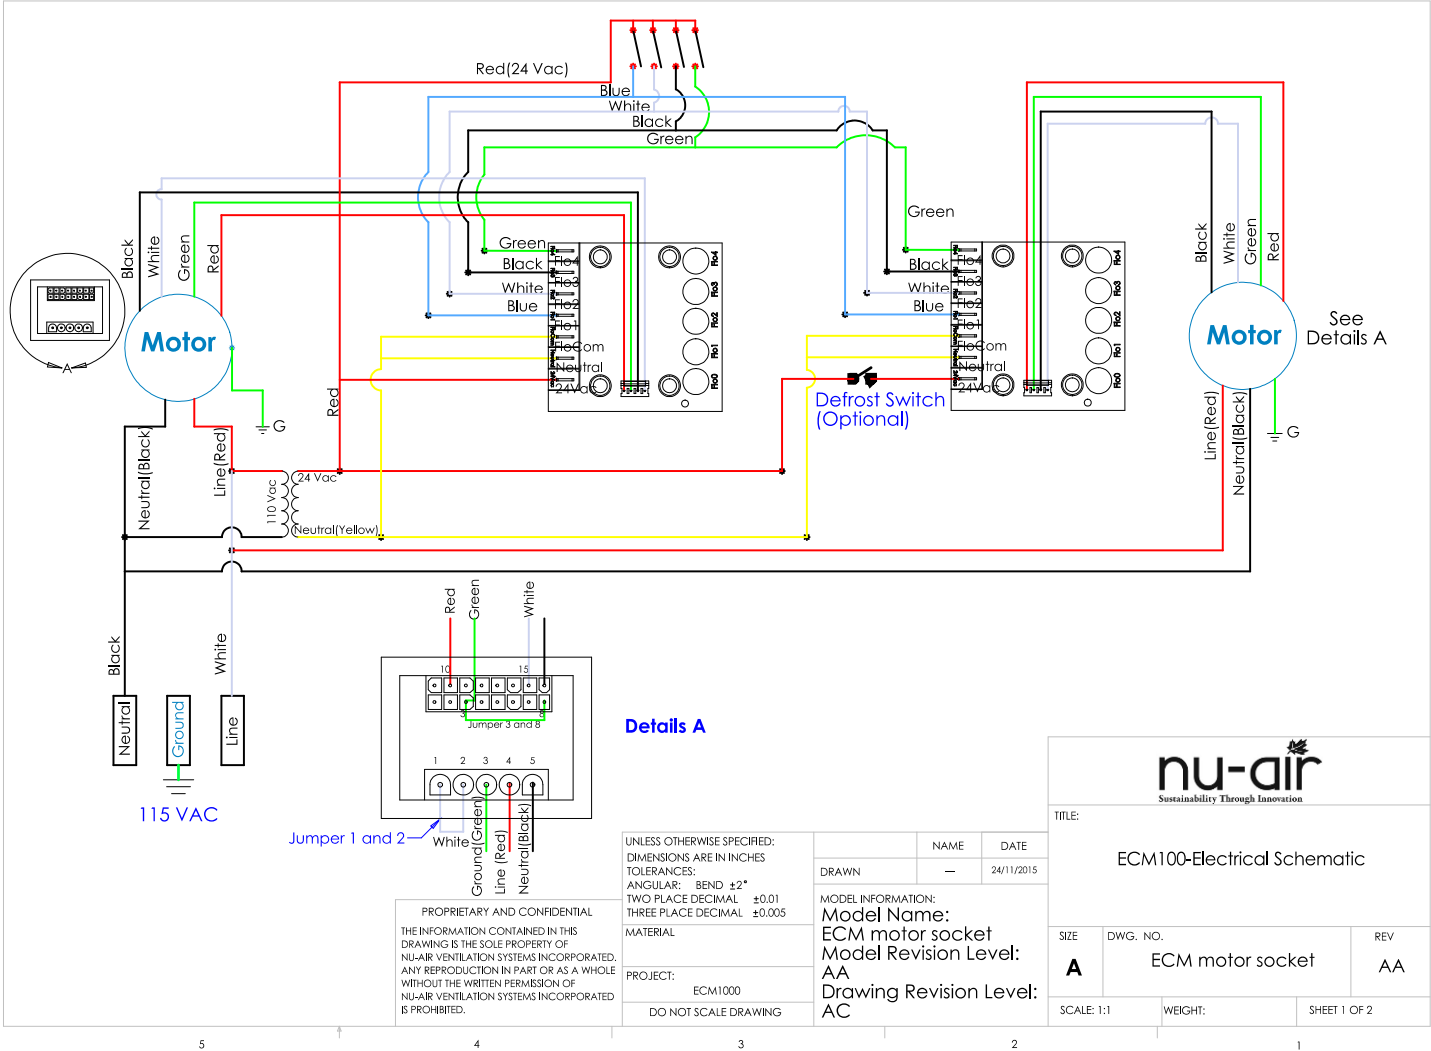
Red(24 Vac)

Blue
White
Black
Green

Green

Black
White
Green
Red

Motor

A

G

Green
Black
White
Blue

Hi04
Hi03
Hi02
Hi01
HiCom
Neutral
24Vac

Hi04
Hi03
Hi02
Hi01
Hi00

Red

Neutral(Black)
Line(Red)

24 Vac
110 Vac
Neutral(Yellow)

Black
White
Blue

Hi04
Hi03
Hi02
Hi01
HiCom
Neutral
24Vac

Hi04
Hi03
Hi02
Hi01
Hi00

Defrost Switch
(Optional)

Black
White
Green
Red

Motor

See
Details A

G

Line(Red)
Neutral(Black)

Red
Green
White

10
15

Jumper 3 and 8

1 2 3 4 5

Details A

Black
White

Neutral
Ground
Line

115 VAC

Jumper 1 and 2
White
Ground(Green)
Line (Red)
Neutral(Black)

PROPRIETARY AND CONFIDENTIAL

THE INFORMATION CONTAINED IN THIS DRAWING IS THE SOLE PROPERTY OF NU-AIR VENTILATION SYSTEMS INCORPORATED. ANY REPRODUCTION IN PART OR AS A WHOLE WITHOUT THE WRITTEN PERMISSION OF NU-AIR VENTILATION SYSTEMS INCORPORATED IS PROHIBITED.

| UNLESS OTHERWISE SPECIFIED: DIMENSIONS ARE IN INCHES TOLERANCES: ANGULAR: BEND $\pm 2^\circ$ TWO PLACE DECIMAL $\pm 0.01$ THREE PLACE DECIMAL $\pm 0.005$ | | NAME | DATE |
|---|---|---|---|
| | DRAWN | — | 24/11/2015 |

MATERIAL

PROJECT:
ECM1000

DO NOT SCALE DRAWING

MODEL INFORMATION:
Model Name:
ECM motor socket
Model Revision Level:
AA
Drawing Revision Level:
AC

nu-air
Sustainability Through Innovation

TITLE:
ECM100-Electrical Schematic

SIZE
A
DWG. NO.
ECM motor socket
REV
AA

SCALE: 1:1
WEIGHT:
SHEET 1 OF 2

5
4
3
2
1